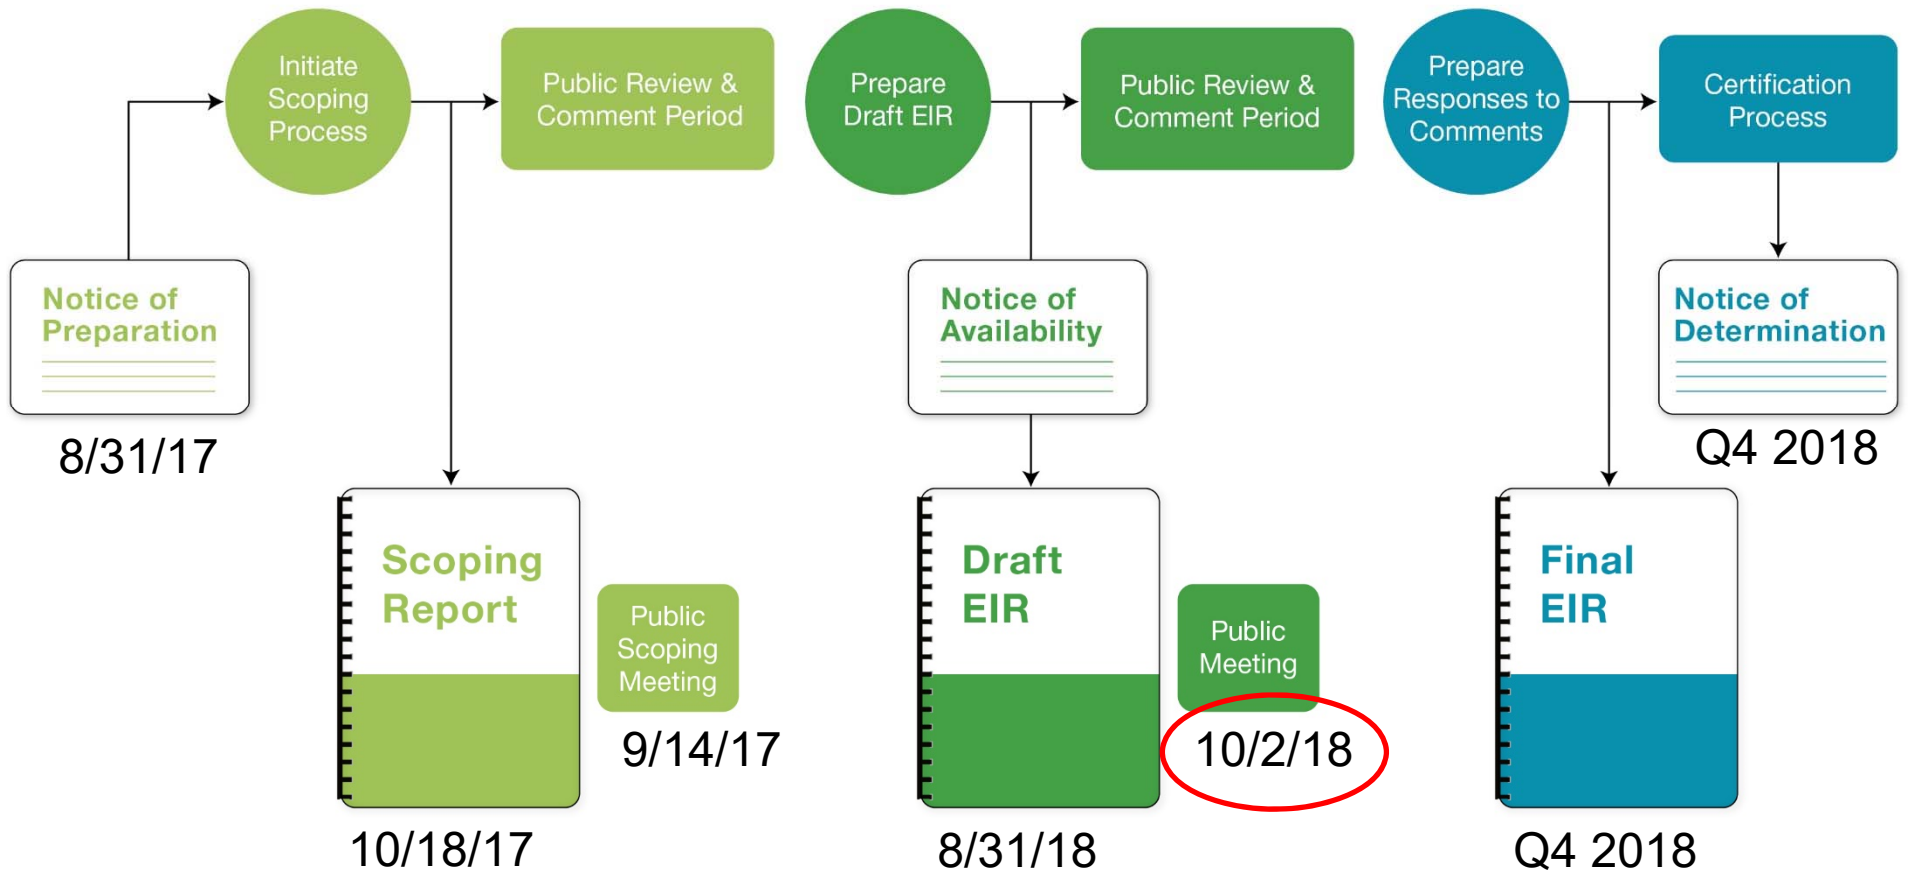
Initiate Scoping Process

Public Review & Comment Period

Prepare Draft EIR

Public Review & Comment Period

Prepare Responses to Comments

Certification Process

Notice of Preparation

8/31/17

Notice of Availability

Notice of Determination

Q4 2018

Scoping Report

Public Scoping Meeting

9/14/17

10/18/17

Draft EIR

Public Meeting

10/2/18

8/31/18

Final EIR

Q4 2018